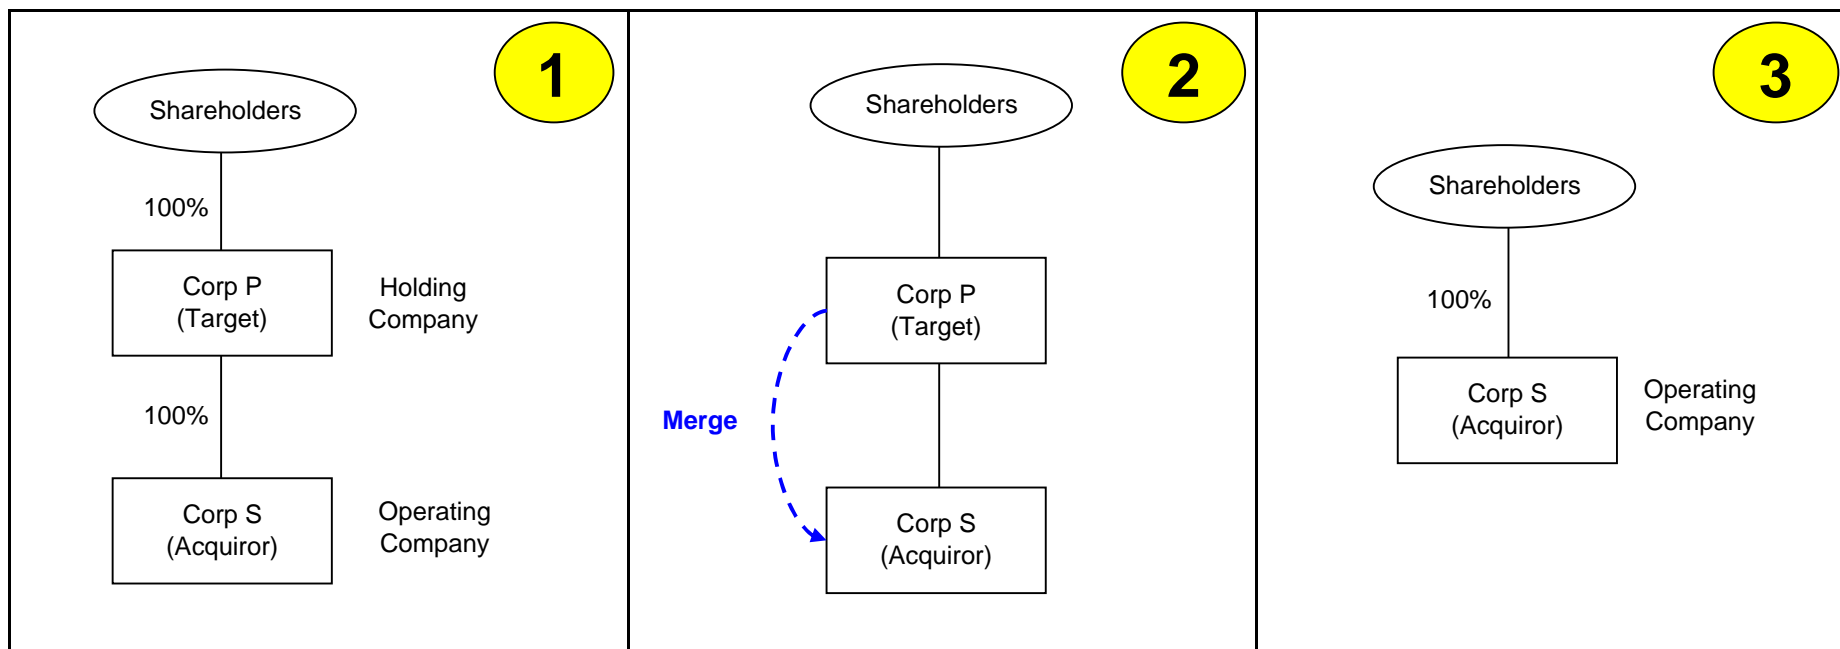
1

Shareholders

100%

Corp P
(Target)

Holding
Company

100%

Corp S
(Acquiror)

Operating
Company

2

Shareholders

Corp P
(Target)

Merge

Corp S
(Acquiror)

3

Shareholders

100%

Corp S
(Acquiror)

Operating
Company